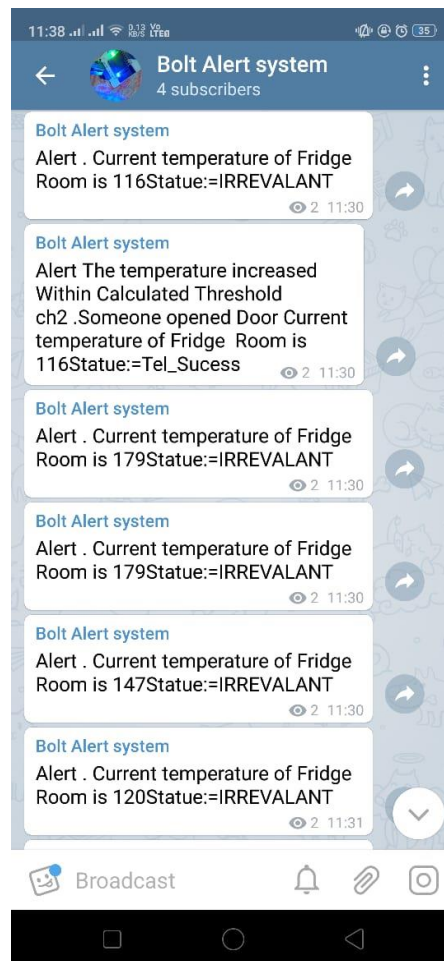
11:38 0.13 KB/S Vo LTE 35

Bolt Alert system
4 subscribers

Bolt Alert system
Alert . Current temperature of Fridge Room is 116Statue:=IRREVALANT
2 11:30

Bolt Alert system
Alert The temperature increased Within Calculated Threshold ch2 .Someone opened Door Current temperature of Fridge Room is 116Statue:=Tel_Sucess
2 11:30

Bolt Alert system
Alert . Current temperature of Fridge Room is 179Statue:=IRREVALANT
2 11:30

Bolt Alert system
Alert . Current temperature of Fridge Room is 179Statue:=IRREVALANT
2 11:30

Bolt Alert system
Alert . Current temperature of Fridge Room is 147Statue:=IRREVALANT
2 11:30

Bolt Alert system
Alert . Current temperature of Fridge Room is 120Statue:=IRREVALANT
2 11:31

Broadcast